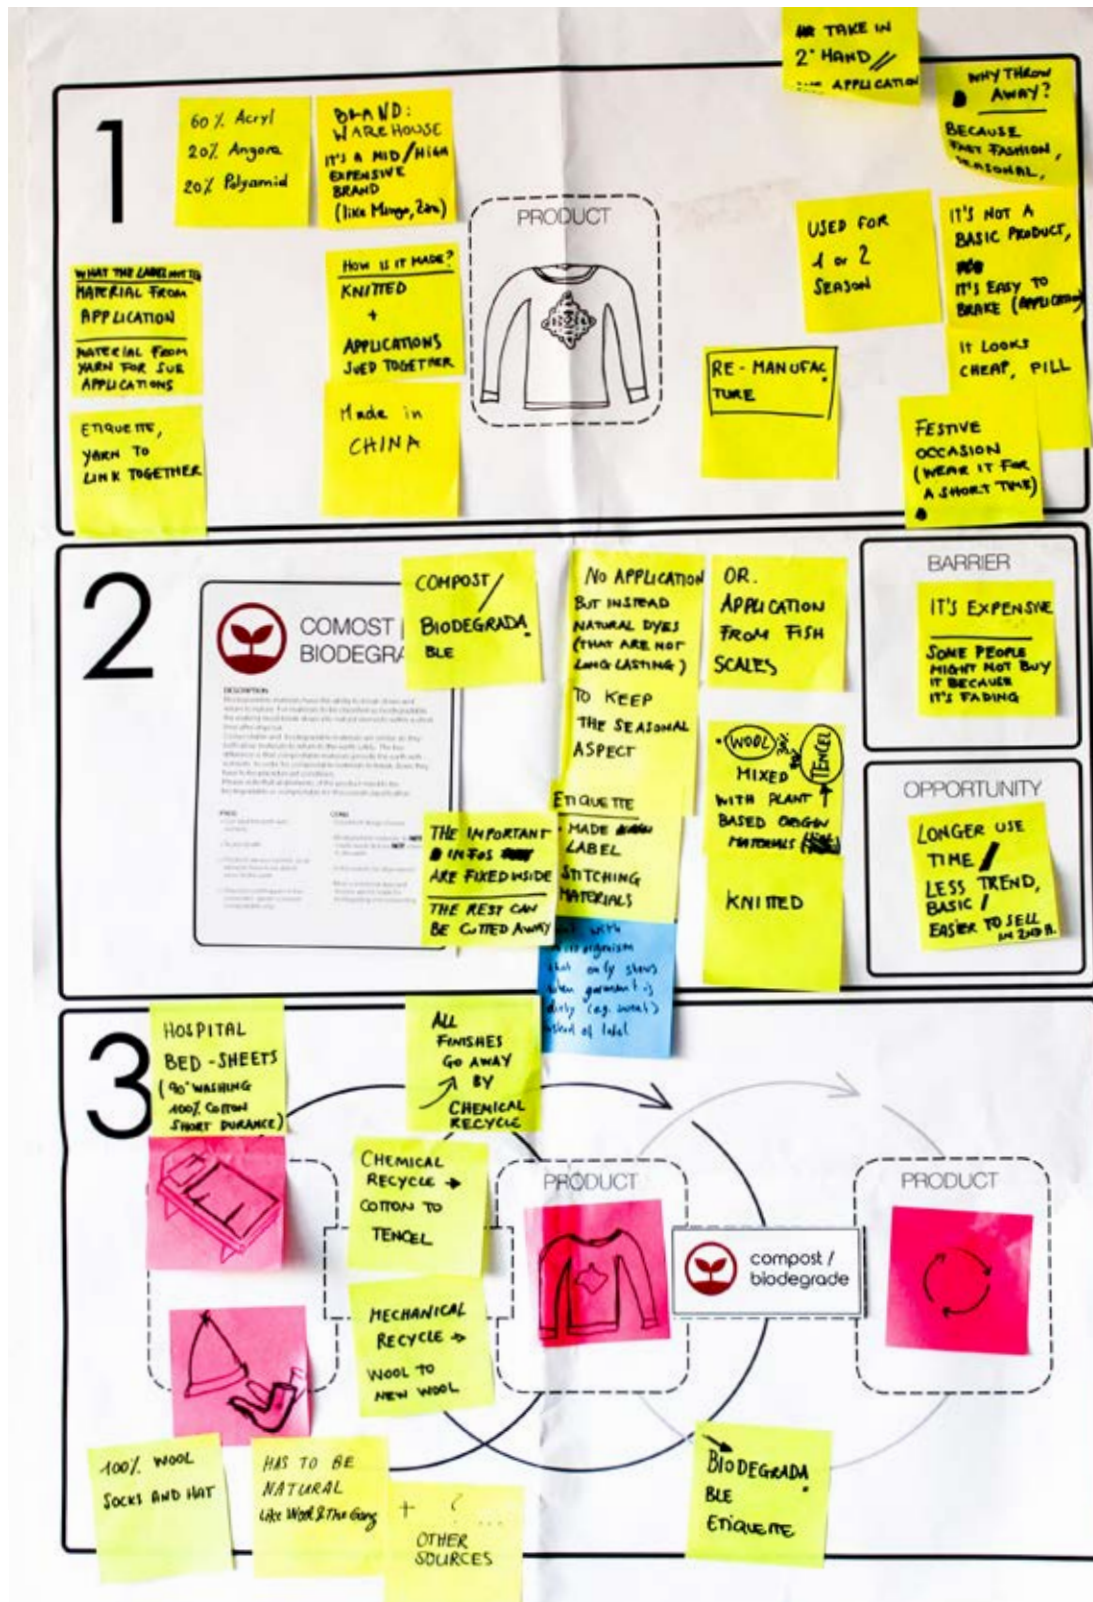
1

60% Acryl
20% Angora
20% Polyamid

BRAND: WAREHOUSE
IT'S A MID/HIGH EXPENSIVE BRAND
(like Mango, Zara)

TAKE IN 2° HAND // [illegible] APPLICATION

WHY THROW AWAY?
BECAUSE FAST FASHION, SEASONAL,

WHAT THE LABEL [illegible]
MATERIAL FROM APPLICATION
MATERIAL FROM YARN FOR SUE APPLICATIONS

HOW IS IT MADE?
KNITTED
+
APPLICATIONS JUED TOGETHER

PRODUCT

USED FOR 1 or 2 SEASON

IT'S NOT A BASIC PRODUCT,
IT'S EASY TO BRAKE (APPLICATION)

ETIQUETTE, YARN TO LINK TOGETHER

Made in CHINA

RE-MANUFACTURE

IT LOOKS CHEAP, PILL

FESTIVE OCCASION (WEAR IT FOR A SHORT TIME)

2

COMOST / BIODEGRA

COMPOST / BIODEGRADABLE

NO APPLICATION BUT INSTEAD NATURAL DYES (THAT ARE NOT LONG LASTING)
TO KEEP THE SEASONAL ASPECT

OR. APPLICATION FROM FISH SCALES

BARRIER

IT'S EXPENSIVE
SOME PEOPLE MIGHT NOT BUY IT BECAUSE IT'S FADING

WOOL MIXED WITH PLANT BASED ORIGIN MATERIALS
TENCEL

ETIQUETTE
MADE LABEL STITCHING MATERIALS

THE IMPORTANT INFOS ARE FIXED INSIDE
THE REST CAN BE CUTTED AWAY

KNITTED

OPPORTUNITY

LONGER USE TIME /
LESS TREND, BASIC /
EASIER TO SELL in 2nd H.

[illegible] with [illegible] organism that only shows when garment is dirty (e.g. sweat) instead of label

3

HOSPITAL BED-SHEETS
(90° WASHING 100% COTTON SHORT DURANCE)

ALL FINISHES GO AWAY BY CHEMICAL RECYCLE

CHEMICAL RECYCLE → COTTON TO TENCEL

PRODUCT

compost / biodegrade

PRODUCT

MECHANICAL RECYCLE → WOOL TO NEW WOOL

100% WOOL SOCKS AND HAT

HAS TO BE NATURAL like Wool & The Gang

+ ? ...
OTHER SOURCES

BIODEGRADABLE ETIQUETTE